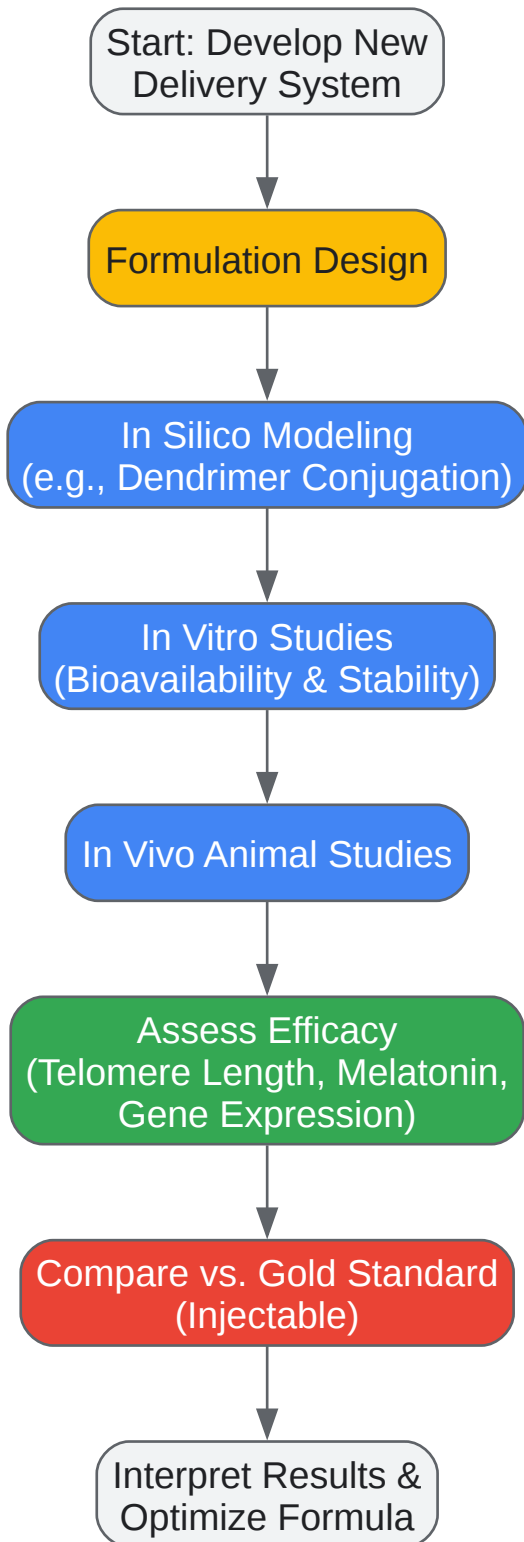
Start: Develop New Delivery System

Formulation Design

In Silico Modeling (e.g., Dendrimer Conjugation)

In Vitro Studies (Bioavailability & Stability)

In Vivo Animal Studies

Assess Efficacy (Telomere Length, Melatonin, Gene Expression)

Compare vs. Gold Standard (Injectable)

Interpret Results & Optimize Formula